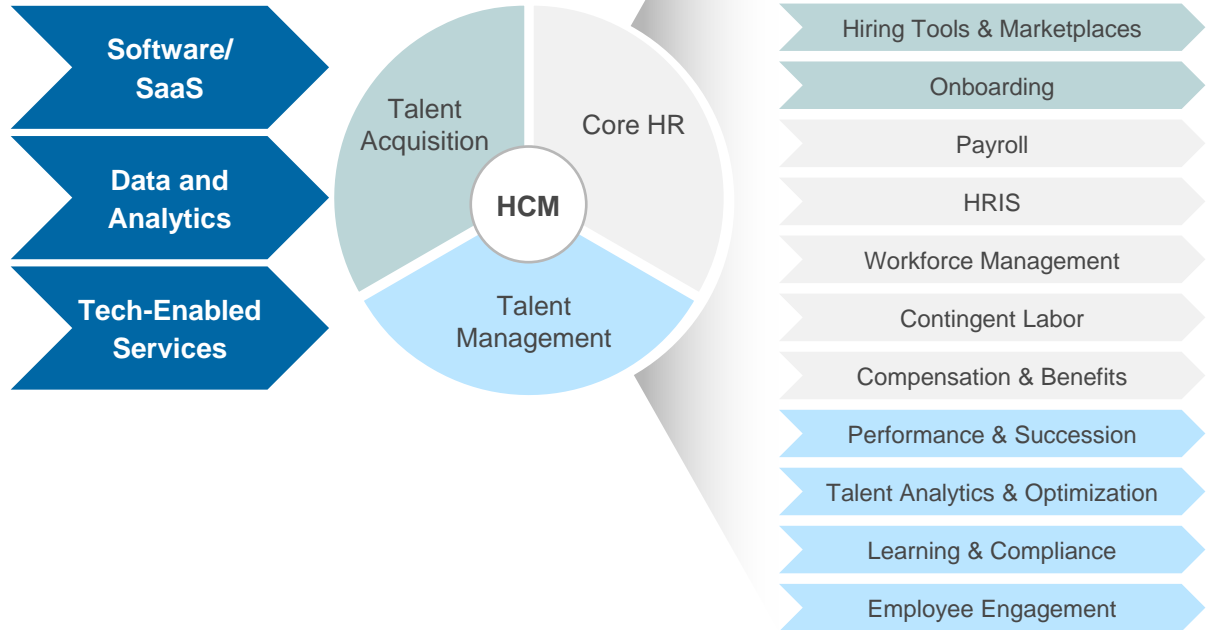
Software/ SaaS

Data and Analytics

Tech-Enabled Services

Talent Acquisition

Core HR

HCM

Talent Management

Hiring Tools & Marketplaces

Onboarding

Payroll

HRIS

Workforce Management

Contingent Labor

Compensation & Benefits

Performance & Succession

Talent Analytics & Optimization

Learning & Compliance

Employee Engagement